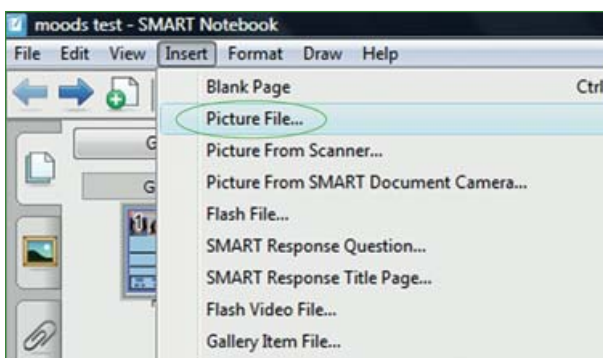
moods test - SMART Notebook

File Edit View Insert Format Draw Help

Blank Page Ctrl

Picture File...

Picture From Scanner...

Picture From SMART Document Camera...

Flash File...

SMART Response Question...

SMART Response Title Page...

Flash Video File...

Gallery Item File...